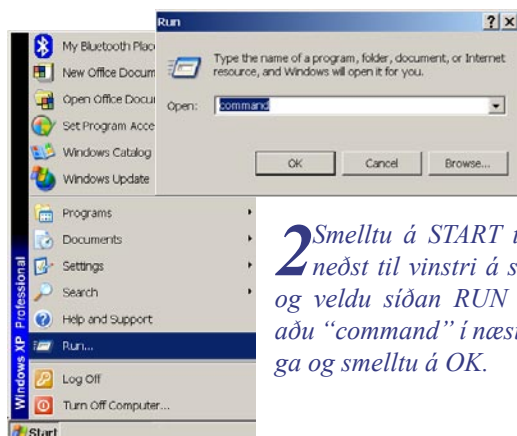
My Bluetooth Plac
New Office Docum
Open Office Docu
Set Program Acce
Windows Catalog
Windows Update
Programs
Documents
Settings
Search
Help and Support
Run...
Log Off
Turn Off Computer...
Windows XP Professional
Start

Run
?
X
Type the name of a program, folder, document, or Internet resource, and Windows will open it for you.
Open: command
OK
Cancel
Browse...

2 Smelltu á START t neðst til vinstri á s og veldu síðan RUN aðu "command" í næs ga og smelltu á OK.